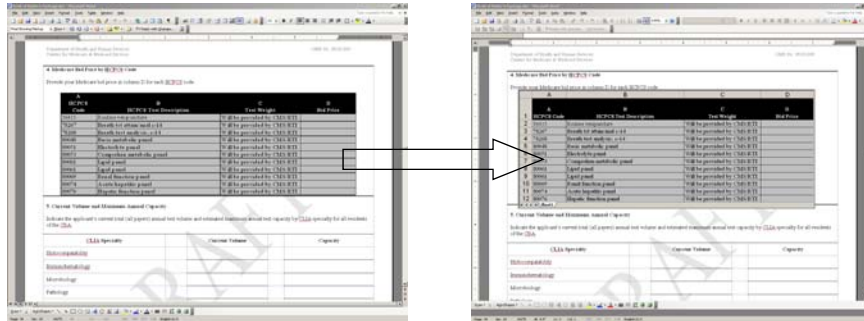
Department of Health and Human Services
Centers for Medicare & Medicaid Services

4. Medicare Bid Price by HCPCS Code

Provide your Medicare bid price in column D for each HCPCS code.

| A HCPCS Code | B HCPCS Test Description | C Test Weight | D Bid Price |
|---|---|---|---|
| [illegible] | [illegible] | Will be provided by CMS/RTI | |
| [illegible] | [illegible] | Will be provided by CMS/RTI | |
| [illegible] | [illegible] | Will be provided by CMS/RTI | |
| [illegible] | Basic metabolic panel | Will be provided by CMS/RTI | |
| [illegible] | Electrolyte panel | Will be provided by CMS/RTI | |
| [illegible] | Comprehensive metabolic panel | Will be provided by CMS/RTI | |
| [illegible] | Lipid panel | Will be provided by CMS/RTI | |
| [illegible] | Lipid panel | Will be provided by CMS/RTI | |
| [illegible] | Renal function panel | Will be provided by CMS/RTI | |
| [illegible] | Acute hepatitis panel | Will be provided by CMS/RTI | |
| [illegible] | Hepatic function panel | Will be provided by CMS/RTI | |

5. Current Volume and Maximum Annual Capacity

Indicate the applicant's current total (all payers) annual test volume and estimated maximum annual test capacity by CLIA specialty for all residents of the CBA.

| CLIA Specialty | Current Volume | Capacity |
|---|---|---|
| Histocompatibility | | |
| Immunohematology | | |
| Microbiology | | |
| Pathology | | |

DRAFT